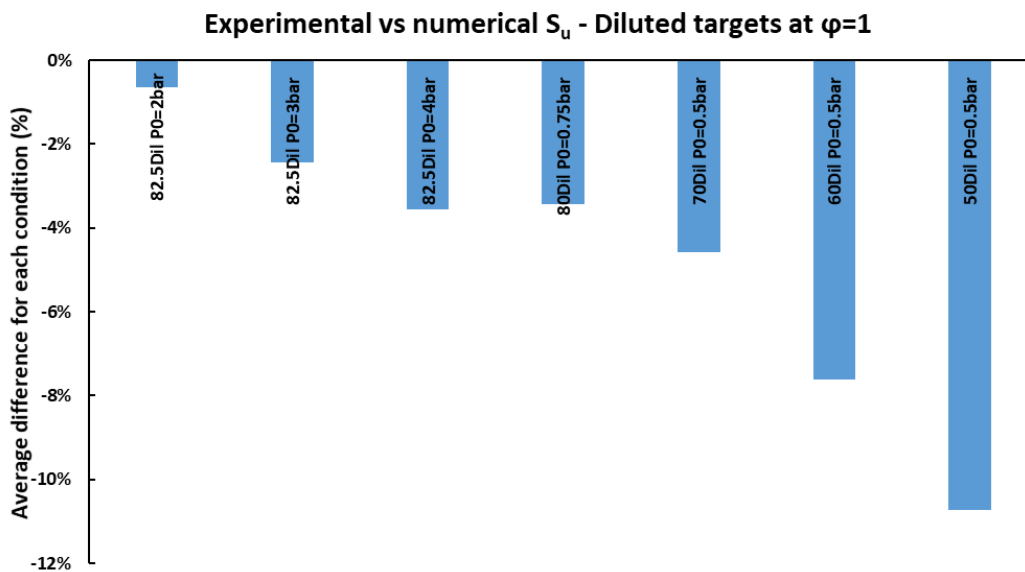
Experimental vs numerical $S_u$ - Diluted targets at φ=1

Average difference for each condition (%)

0%
-2%
-4%
-6%
-8%
-10%
-12%

82.5Dil P0=2bar
82.5Dil P0=3bar
82.5Dil P0=4bar
80Dil P0=0.75bar
70Dil P0=0.5bar
60Dil P0=0.5bar
50Dil P0=0.5bar